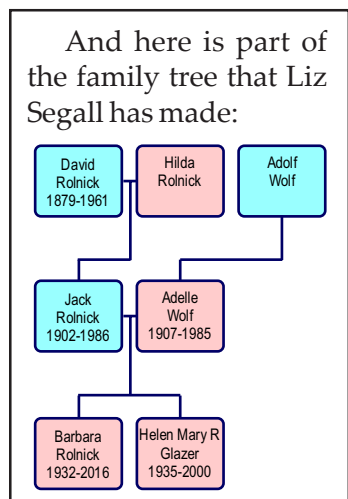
And here is part of the family tree that Liz Segall has made:

David Rolnick 1879-1961

Hilda Rolnick

Adolf Wolf

Jack Rolnick 1902-1986

Adelle Wolf 1907-1985

Barbara Rolnick 1932-2016

Helen Mary R Glazer 1935-2000